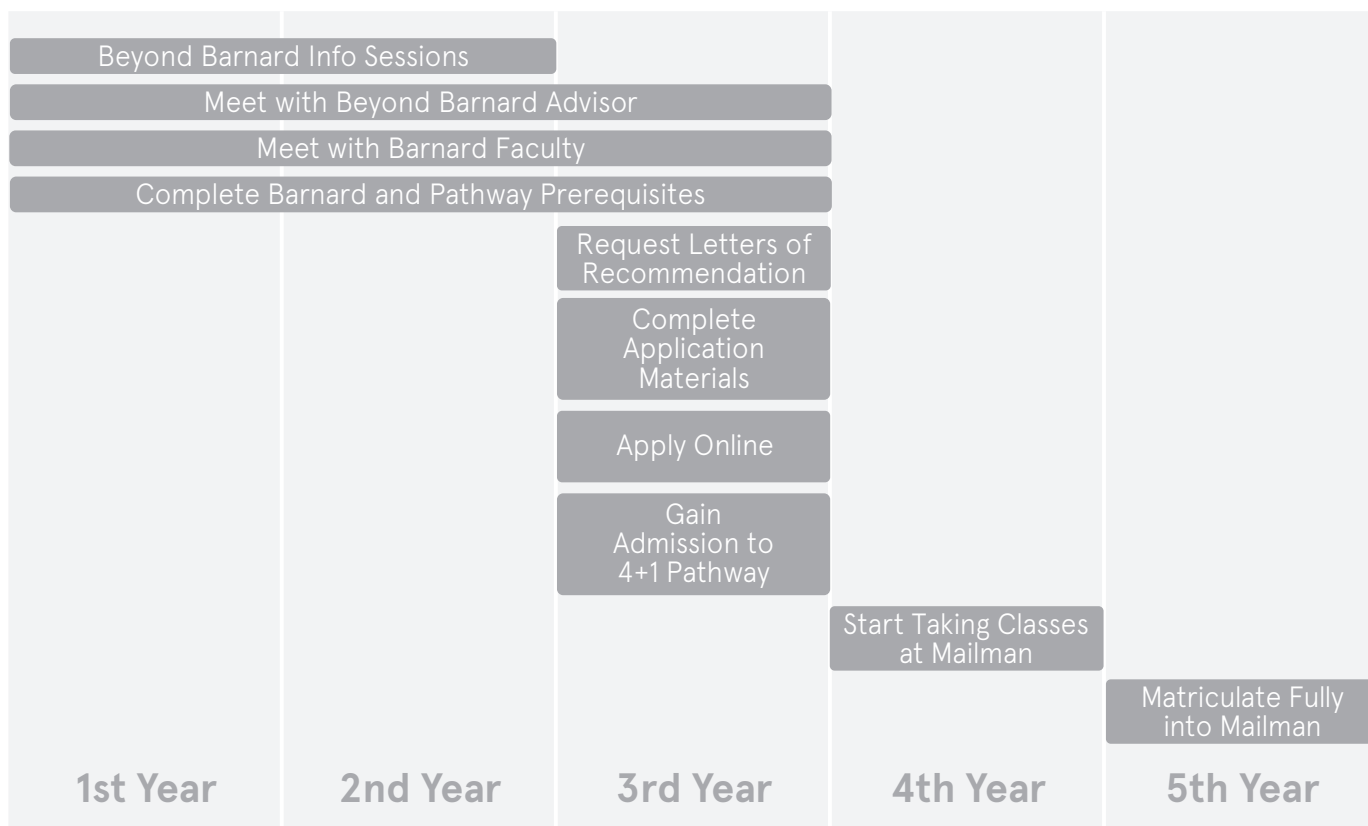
Beyond Barnard Info Sessions
Meet with Beyond Barnard Advisor
Meet with Barnard Faculty
Complete Barnard and Pathway Prerequisites
Request Letters of Recommendation
Complete Application Materials
Apply Online
Gain Admission to 4+1 Pathway
Start Taking Classes at Mailman
Matriculate Fully into Mailman

1st Year
2nd Year
3rd Year
4th Year
5th Year